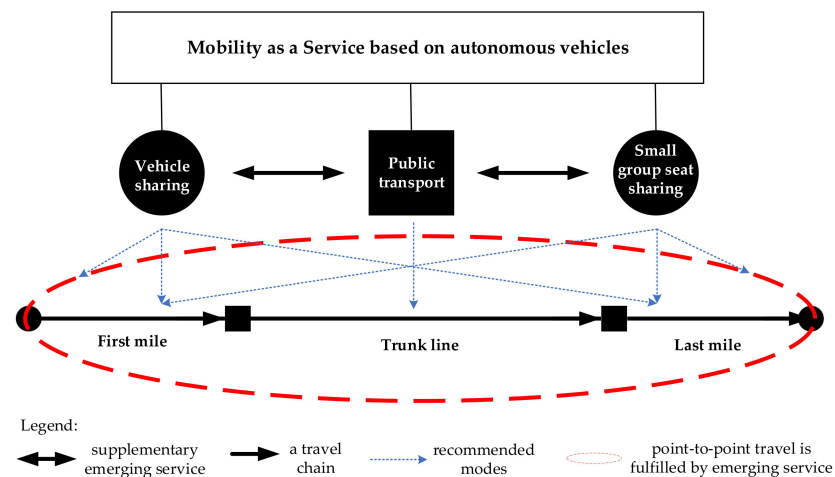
Mobility as a Service based on autonomous vehicles

Vehicle sharing

Public transport

Small group seat sharing

First mile

Trunk line

Last mile

Legend:

supplementary emerging service

a travel chain

recommended modes

point-to-point travel is fulfilled by emerging service